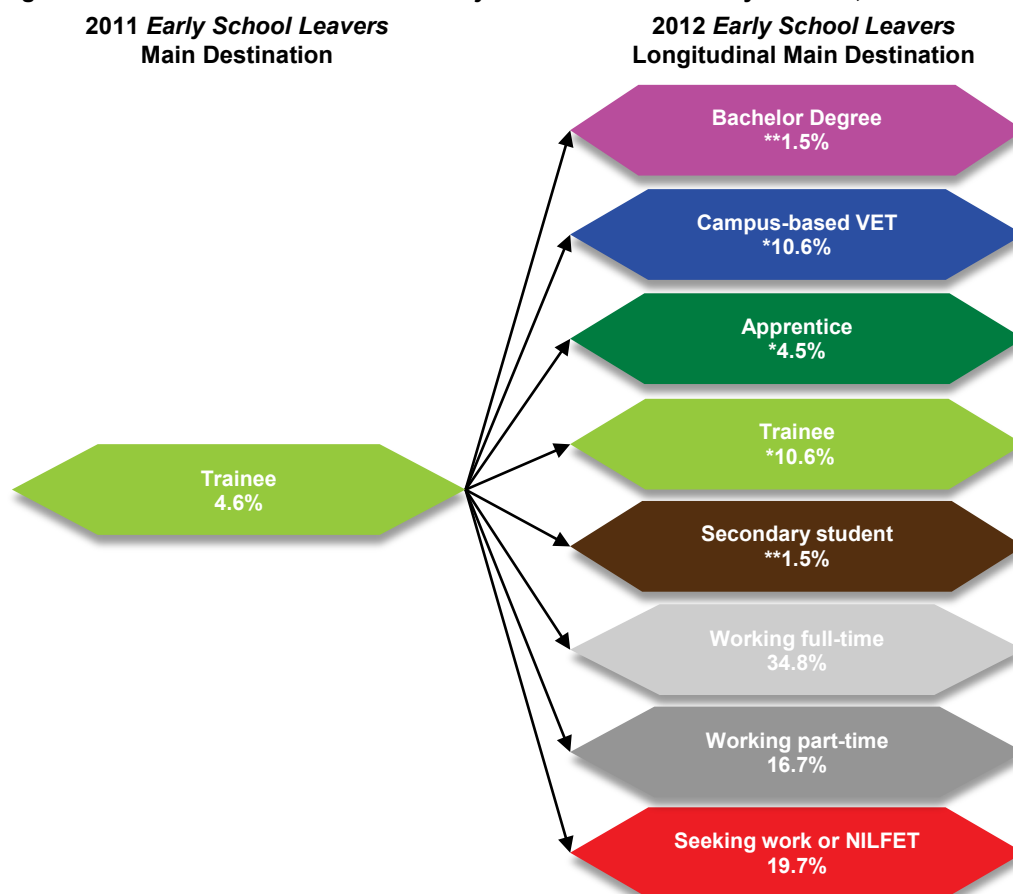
2011 *Early School Leavers*
Main Destination

2012 *Early School Leavers*
Longitudinal Main Destination

Trainee
4.6%

Bachelor Degree
**1.5%

Campus-based VET
*10.6%

Apprentice
*4.5%

Trainee
*10.6%

Secondary student
**1.5%

Working full-time
34.8%

Working part-time
16.7%

Seeking work or NILFET
19.7%